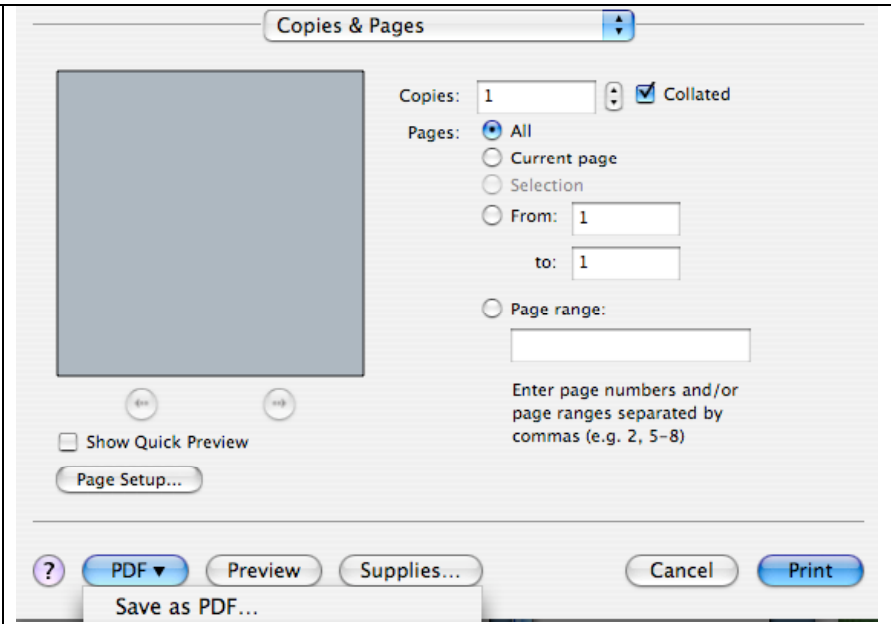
Copies & Pages

Copies: 1 Collated

Pages: All

Current page

Selection

From: 1

to: 1

Page range:

Enter page numbers and/or page ranges separated by commas (e.g. 2, 5–8)

Show Quick Preview

Page Setup...

?

PDF ▾

Preview

Supplies...

Cancel

Print

Save as PDF...